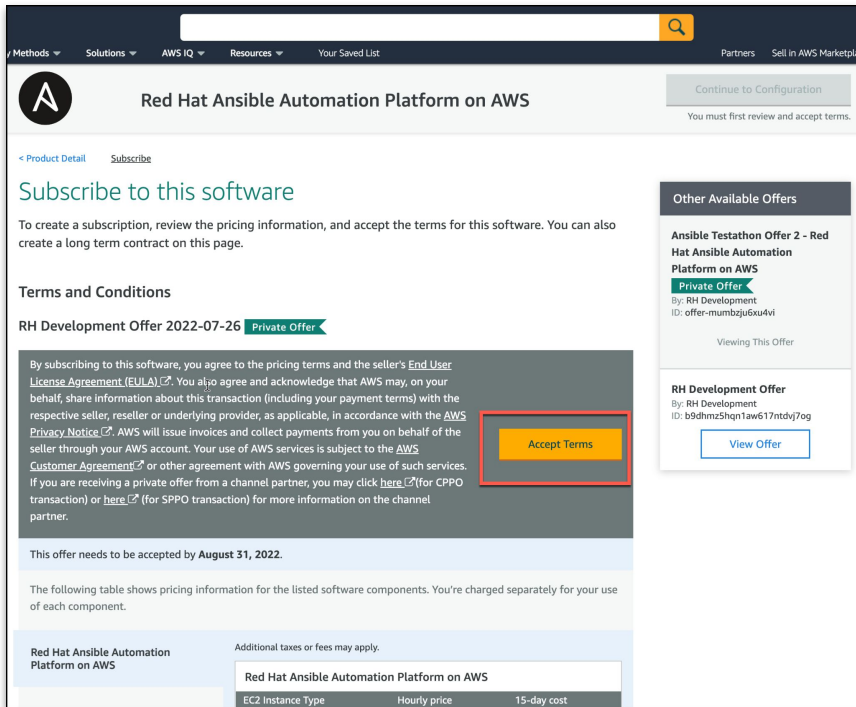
y Methods ▾ Solutions ▾ AWS IQ ▾ Resources ▾ Your Saved List Partners Sell in AWS Marketpl

Red Hat Ansible Automation Platform on AWS

Continue to Configuration

You must first review and accept terms.

< Product Detail Subscribe

Subscribe to this software

To create a subscription, review the pricing information, and accept the terms for this software. You can also create a long term contract on this page.

Terms and Conditions

RH Development Offer 2022-07-26 Private Offer

By subscribing to this software, you agree to the pricing terms and the seller's End User License Agreement (EULA). You also agree and acknowledge that AWS may, on your behalf, share information about this transaction (including your payment terms) with the respective seller, reseller or underlying provider, as applicable, in accordance with the AWS Privacy Notice. AWS will issue invoices and collect payments from you on behalf of the seller through your AWS account. Your use of AWS services is subject to the AWS Customer Agreement or other agreement with AWS governing your use of such services. If you are receiving a private offer from a channel partner, you may click here (for CPPO transaction) or here (for SPPO transaction) for more information on the channel partner.

Accept Terms

This offer needs to be accepted by August 31, 2022.

The following table shows pricing information for the listed software components. You're charged separately for your use of each component.

Red Hat Ansible Automation Platform on AWS

Additional taxes or fees may apply.

Red Hat Ansible Automation Platform on AWS

| EC2 Instance Type | Hourly price | 15-day cost |
|---|---|---|

Other Available Offers

Ansible Testathon Offer 2 - Red Hat Ansible Automation Platform on AWS

Private Offer

By: RH Development

ID: offer-mumbzju6xu4vi

Viewing This Offer

RH Development Offer

By: RH Development

ID: b9dhmz5hqn1aw617ntdvj7og

View Offer